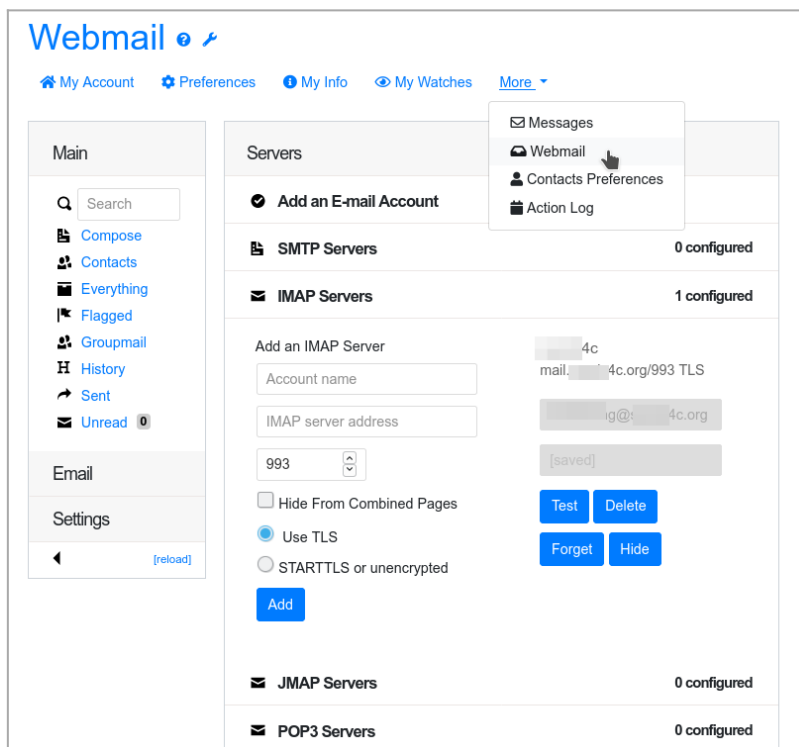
Webmail

My Account Preferences My Info My Watches More

Messages
Webmail
Contacts Preferences
Action Log

Main

Search
Compose
Contacts
Everything
Flagged
Groupmail
History
Sent
Unread 0

Email

Settings

[reload]

Servers

Add an E-mail Account

SMTP Servers 0 configured

IMAP Servers 1 configured

Add an IMAP Server

Account name

IMAP server address

993

Hide From Combined Pages

Use TLS

STARTTLS or unencrypted

Add

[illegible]4c
mail.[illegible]4c.org/993 TLS

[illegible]g@s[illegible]4c.org

[saved]

Test Delete

Forget Hide

JMAP Servers 0 configured

POP3 Servers 0 configured